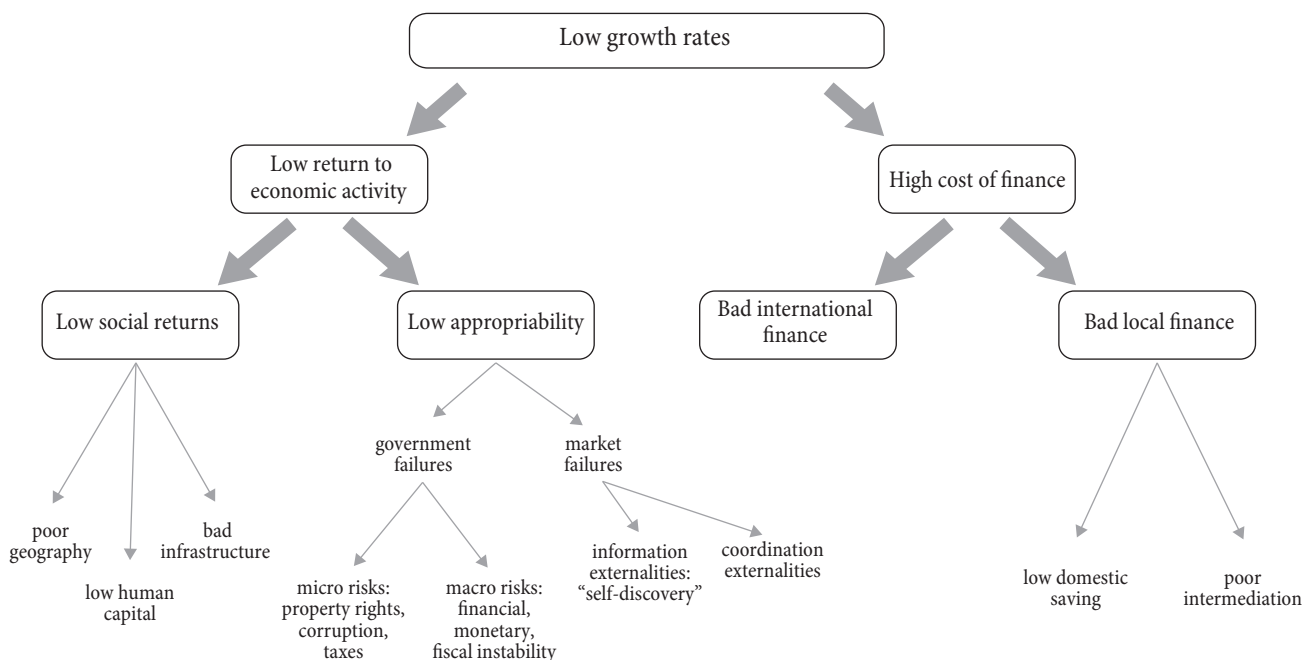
Low growth rates

Low return to economic activity

High cost of finance

Low social returns

Low appropriability

Bad international finance

Bad local finance

poor geography

low human capital

bad infrastructure

government failures

market failures

micro risks: property rights, corruption, taxes

macro risks: financial, monetary, fiscal instability

information externalities: "self-discovery"

coordination externalities

low domestic saving

poor intermediation